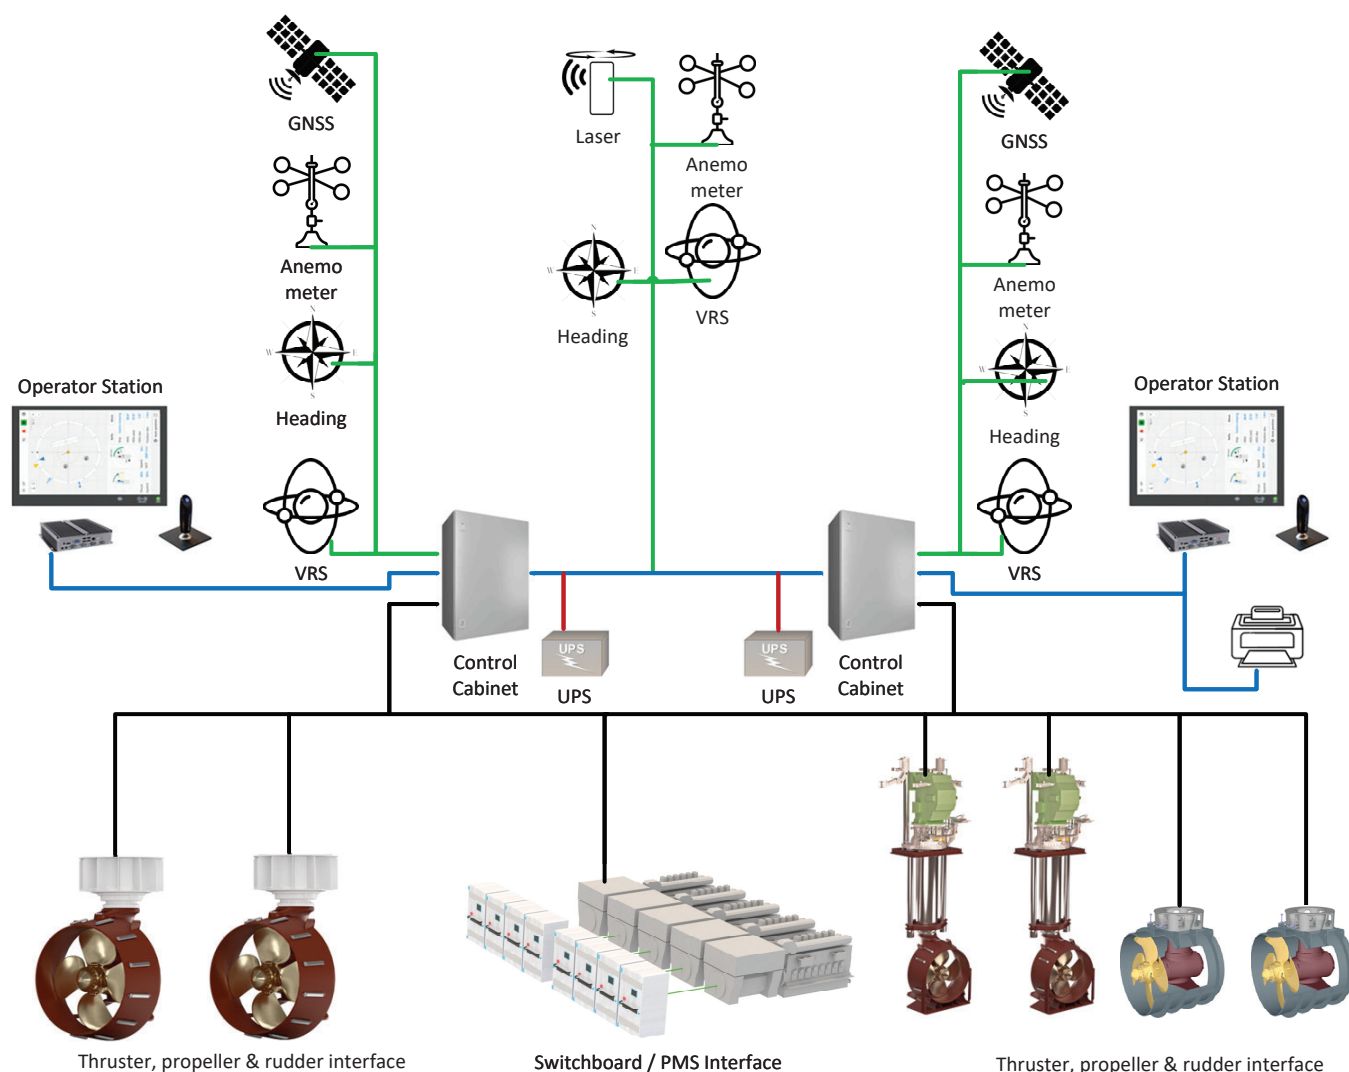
GNSS

Anemo meter

Heading

VRS

Laser

Anemo meter

Heading

VRS

GNSS

Anemo meter

Heading

VRS

Operator Station

Operator Station

Control Cabinet

UPS

UPS

UPS

UPS

Control Cabinet

Thruster, propeller & rudder interface

Switchboard / PMS Interface

Thruster, propeller & rudder interface